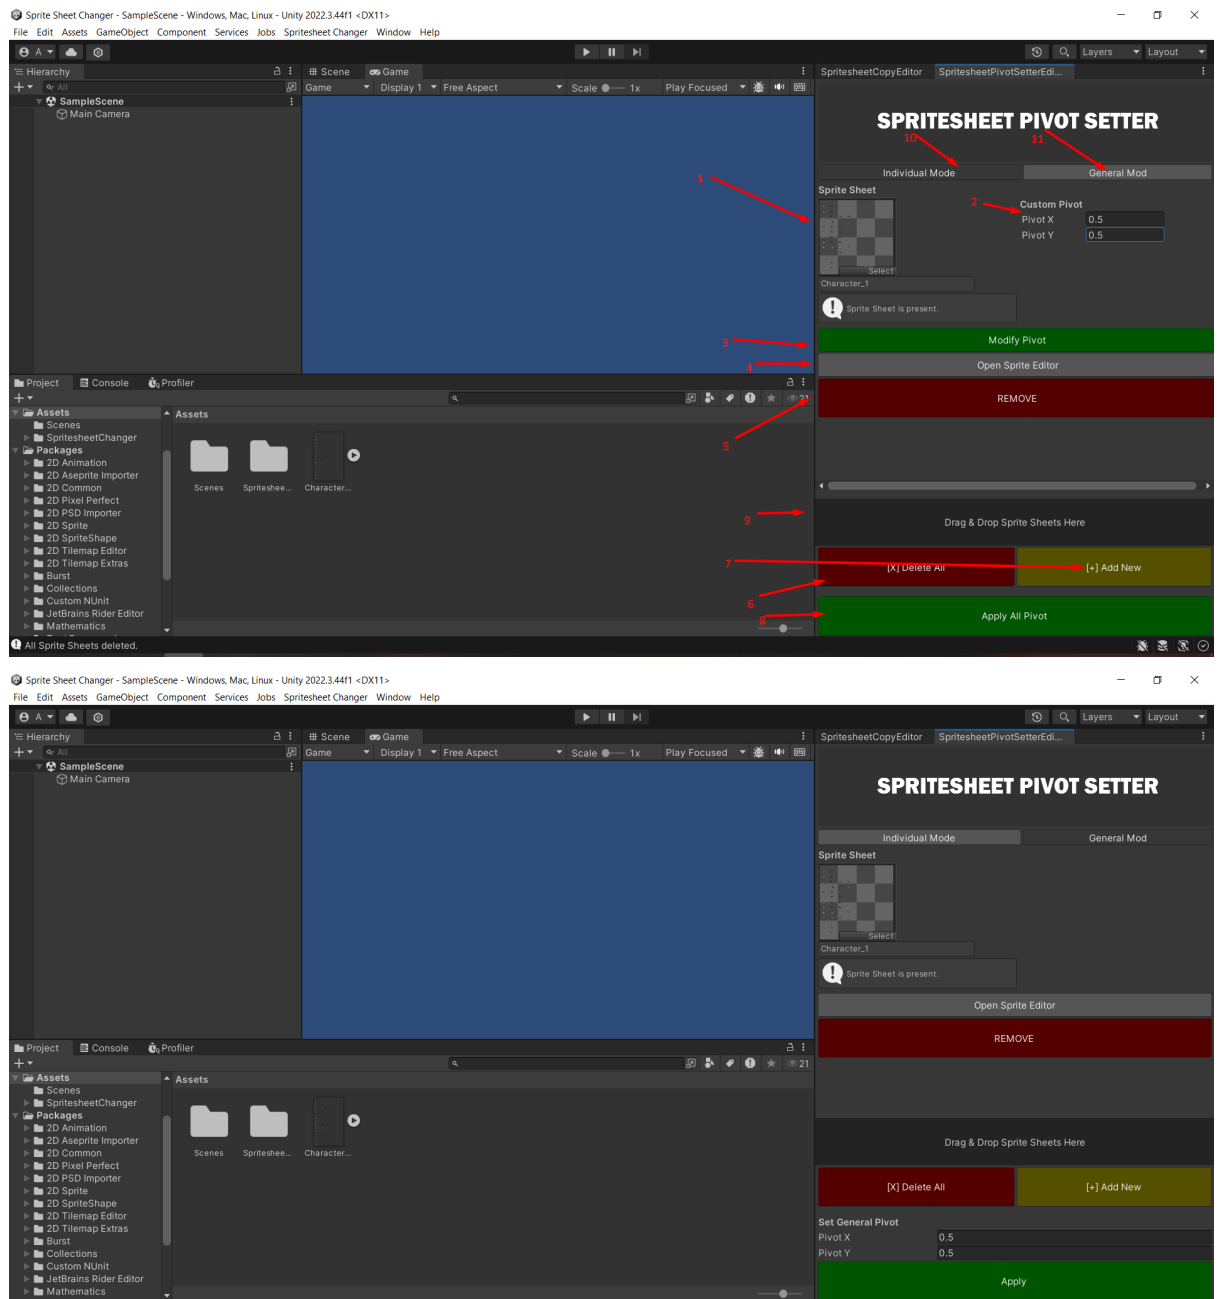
Sprite Sheet Changer - SampleScene - Windows, Mac, Linux - Unity 2022.3.44f1 <DX11>

File Edit Assets GameObject Component Services Jobs Spritesheet Changer Window Help

A

Layers Layout

Hierarchy

All

SampleScene

Main Camera

Scene Game

Game Display 1 Free Aspect Scale 1x Play Focused

SpritesheetCopyEditor SpritesheetPivotSetterEdi...

SPRITESHEET PIVOT SETTER

10 11

Individual Mode General Mod

1

Sprite Sheet

2

Custom Pivot

Pivot X 0.5

Pivot Y 0.5

Select

Character_1

Sprite Sheet is present.

3

Modify Pivot

4

Open Sprite Editor

REMOVE

5

Project Console Profiler

21

Assets

Assets

Scenes

SpritesheetChanger

Packages

2D Animation

2D Aseprite Importer

2D Common

2D Pixel Perfect

2D PSD Importer

2D Sprite

2D SpriteShape

2D Tilemap Editor

2D Tilemap Extras

Burst

Collections

Custom NUnit

JetBrains Rider Editor

Mathematics

Scenes Spriteshee... Character...

9

Drag & Drop Sprite Sheets Here

7

[X] Delete All [+] Add New

6

8

Apply All Pivot

All Sprite Sheets deleted.

Sprite Sheet Changer - SampleScene - Windows, Mac, Linux - Unity 2022.3.44f1 <DX11>

File Edit Assets GameObject Component Services Jobs Spritesheet Changer Window Help

A

Layers Layout

Hierarchy

All

SampleScene

Main Camera

Scene Game

Game Display 1 Free Aspect Scale 1x Play Focused

SpritesheetCopyEditor SpritesheetPivotSetterEdi...

SPRITESHEET PIVOT SETTER

Individual Mode General Mode

Sprite Sheet

Select

Character_1

Sprite Sheet is present.

Open Sprite Editor

REMOVE

Project Console Profiler

21

Assets

Assets

Scenes

SpritesheetChanger

Packages

2D Animation

2D Aseprite Importer

2D Common

2D Pixel Perfect

2D PSD Importer

2D Sprite

2D SpriteShape

2D Tilemap Editor

2D Tilemap Extras

Burst

Collections

Custom NUnit

JetBrains Rider Editor

Mathematics

Scenes Spriteshee... Character...

Drag & Drop Sprite Sheets Here

[X] Delete All [+] Add New

Set General Pivot

Pivot X 0.5

Pivot Y 0.5

Apply